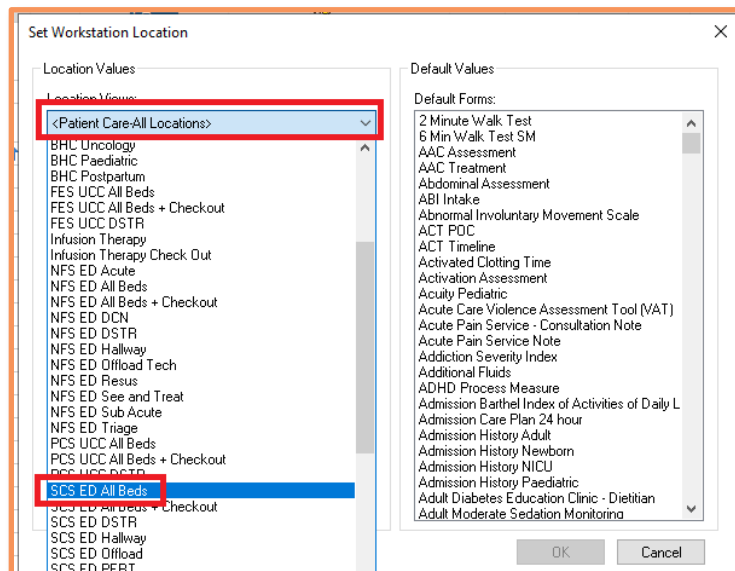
Set Workstation Location

Location Values

Location Views:

<Patient Care-All Locations>

BHC Uncology
BHC Paediatric
BHC Postpartum
FES UCC All Beds
FES UCC All Beds + Checkout
FES UCC DSTR
Infusion Therapy
Infusion Therapy Check Out
NFS ED Acute
NFS ED All Beds
NFS ED All Beds + Checkout
NFS ED DCN
NFS ED DSTR
NFS ED Hallway
NFS ED Offload Tech
NFS ED Resus
NFS ED See and Treat
NFS ED Sub Acute
NFS ED Triage
PCS UCC All Beds
PCS UCC All Beds + Checkout
PCS UCC DSTR
SCS ED All Beds
SCS ED All Beds + Checkout
SCS ED DSTR
SCS ED Hallway
SCS ED Offload
SCS ED PERT

Default Values

Default Forms:

2 Minute Walk Test
6 Min Walk Test SM
AAC Assessment
AAC Treatment
Abdominal Assessment
ABI Intake
Abnormal Involuntary Movement Scale
ACT POC
ACT Timeline
Activated Clotting Time
Activation Assessment
Acuity Pediatric
Acute Care Violence Assessment Tool (VAT)
Acute Pain Service - Consultation Note
Acute Pain Service Note
Addiction Severity Index
Additional Fluids
ADHD Process Measure
Admission Barthel Index of Activities of Daily L
Admission Care Plan 24 hour
Admission History Adult
Admission History Newborn
Admission History NICU
Admission History Paediatric
Adult Diabetes Education Clinic - Dietitian
Adult Moderate Sedation Monitoring

OK

Cancel